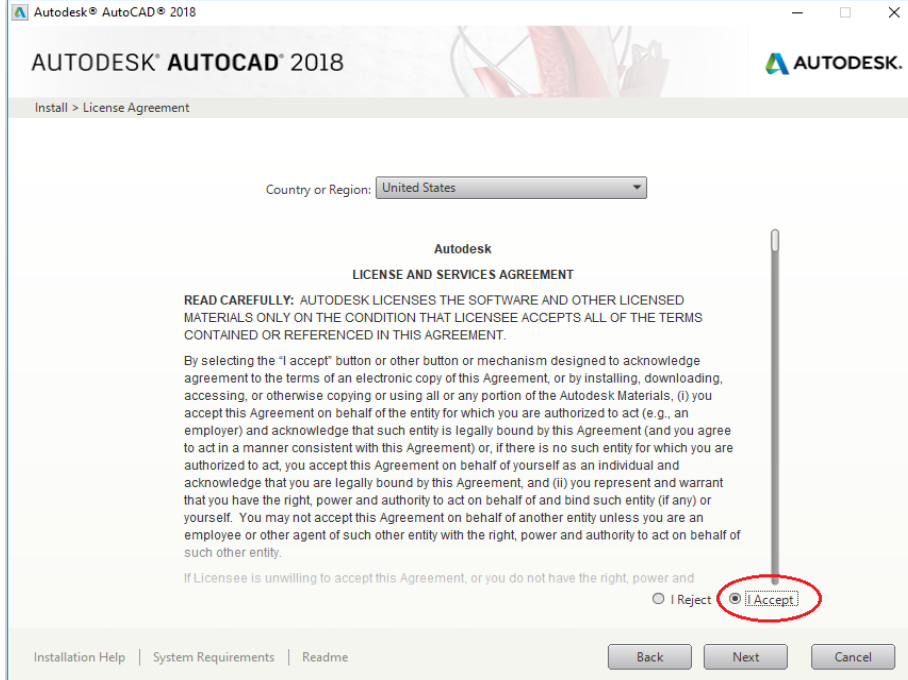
Autodesk® AutoCAD® 2018

AUTODESK® AUTOCAD® 2018

AUTODESK.

Install > License Agreement

Country or Region: United States

Autodesk

LICENSE AND SERVICES AGREEMENT

READ CAREFULLY: AUTODESK LICENSES THE SOFTWARE AND OTHER LICENSED MATERIALS ONLY ON THE CONDITION THAT LICENSEE ACCEPTS ALL OF THE TERMS CONTAINED OR REFERENCED IN THIS AGREEMENT.

By selecting the "I accept" button or other button or mechanism designed to acknowledge agreement to the terms of an electronic copy of this Agreement, or by installing, downloading, accessing, or otherwise copying or using all or any portion of the Autodesk Materials, (i) you accept this Agreement on behalf of the entity for which you are authorized to act (e.g., an employer) and acknowledge that such entity is legally bound by this Agreement (and you agree to act in a manner consistent with this Agreement) or, if there is no such entity for which you are authorized to act, you accept this Agreement on behalf of yourself as an individual and acknowledge that you are legally bound by this Agreement, and (ii) you represent and warrant that you have the right, power and authority to act on behalf of and bind such entity (if any) or yourself. You may not accept this Agreement on behalf of another entity unless you are an employee or other agent of such other entity with the right, power and authority to act on behalf of such other entity.

If Licensee is unwilling to accept this Agreement, or you do not have the right, power and

I Reject I Accept

Installation Help | System Requirements | Readme

Back Next Cancel